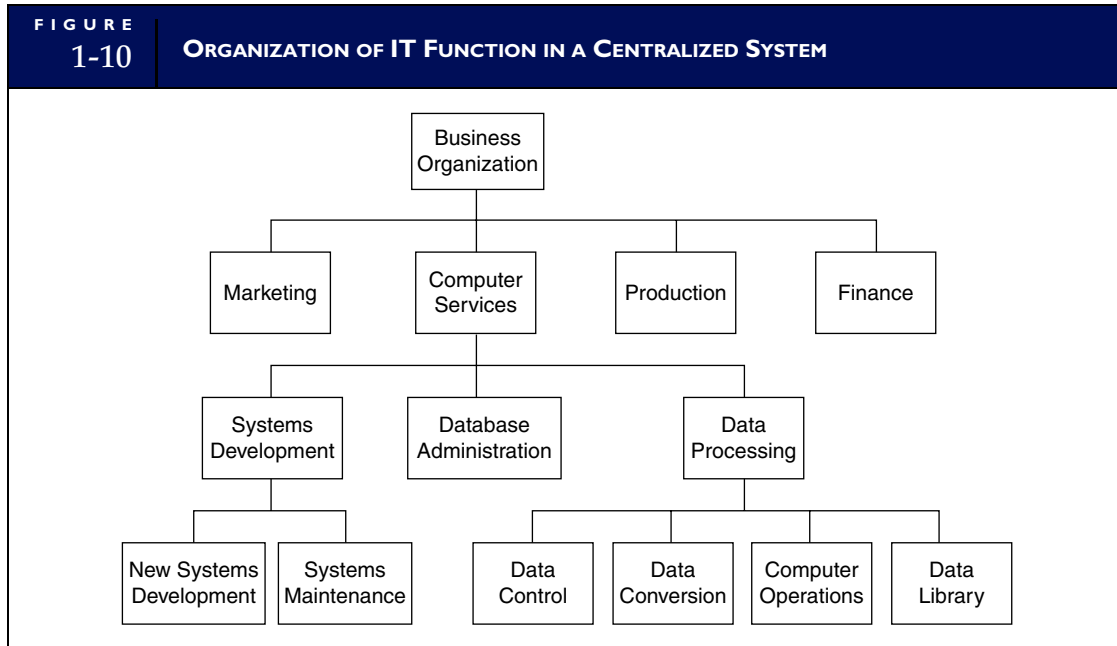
FIGURE
1-10

ORGANIZATION OF IT FUNCTION IN A CENTRALIZED SYSTEM

Business Organization

Marketing

Computer Services

Production

Finance

Systems Development

Database Administration

Data Processing

New Systems Development

Systems Maintenance

Data Control

Data Conversion

Computer Operations

Data Library